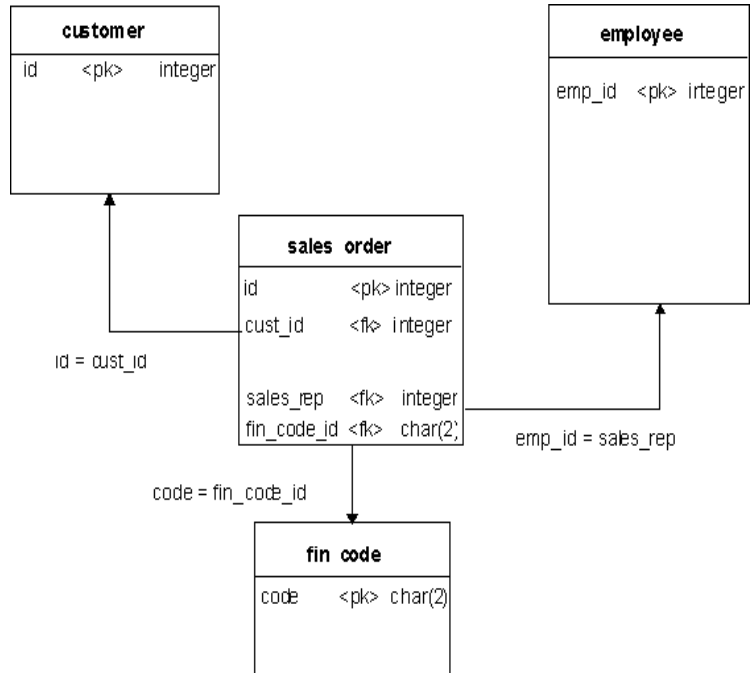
customer

id <pk> integer

employee

emp_id <pk> irteger

sales order

id <pk> integer
cust_id <fk> integer

sales_rep <fk> integer
fin_code_id <fk> char(2)

id = cust_id

emp_id = sales_rep

code = fin_code_id

fin code

code <pk> char(2)